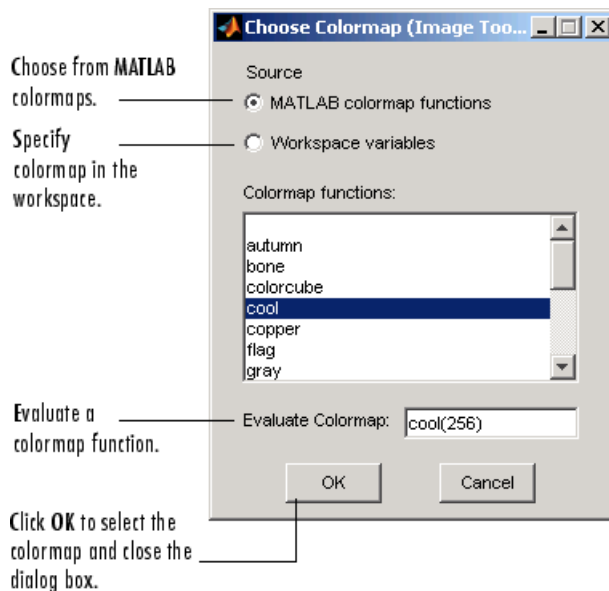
Choose from MATLAB colormaps.

Specify colormap in the workspace.

Evaluate a colormap function.

Click OK to select the colormap and close the dialog box.

Choose Colormap (Image Too...

Source

MATLAB colormap functions

Workspace variables

Colormap functions:

autumn
bone
colorcube
cool
copper
flag
gray

Evaluate Colormap: cool(256)

OK

Cancel